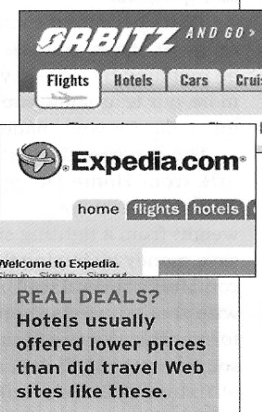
ORBITZ AND GO>

Flights Hotels Cars Crui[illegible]

Expedia.com

home flights hotels

Welcome to Expedia.
Sign in Sign up Sign out

REAL DEALS? Hotels usually offered lower prices than did travel Web sites like these.